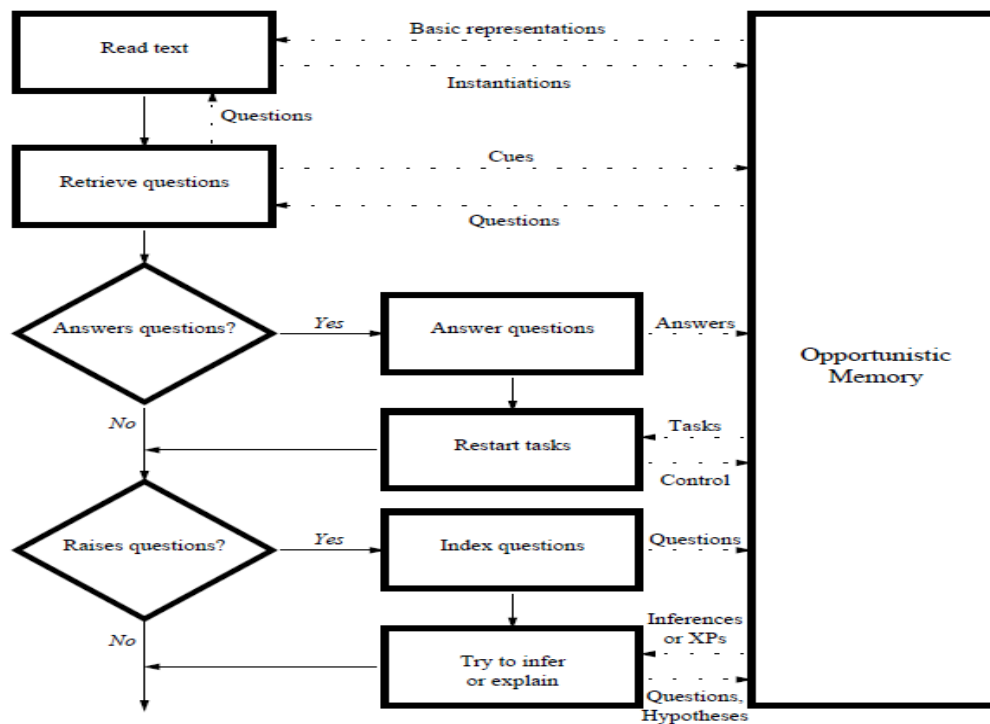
Read text

Basic representations

Instantiations

Questions

Retrieve questions

Cues

Questions

Answers questions?

Yes

Answer questions

Answers

Opportunistic Memory

No

Restart tasks

Tasks

Control

Raises questions?

Yes

Index questions

Questions

No

Try to infer or explain

Inferences or XPs

Questions, Hypotheses